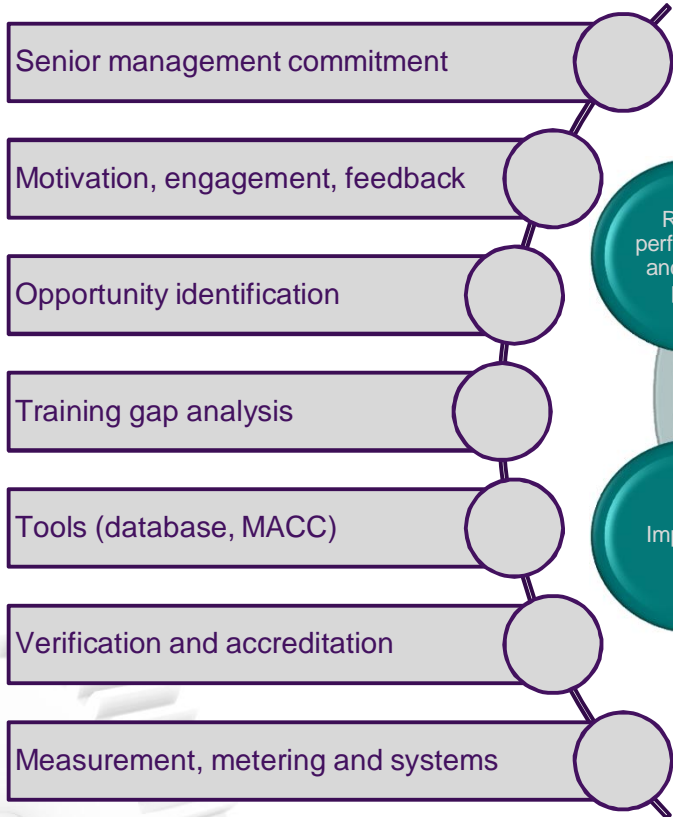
Senior management commitment

Motivation, engagement, feedback

Opportunity identification

Training gap analysis

Tools (database, MACC)

Verification and accreditation

Measurement, metering and systems

R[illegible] perf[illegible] an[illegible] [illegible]

Imp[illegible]